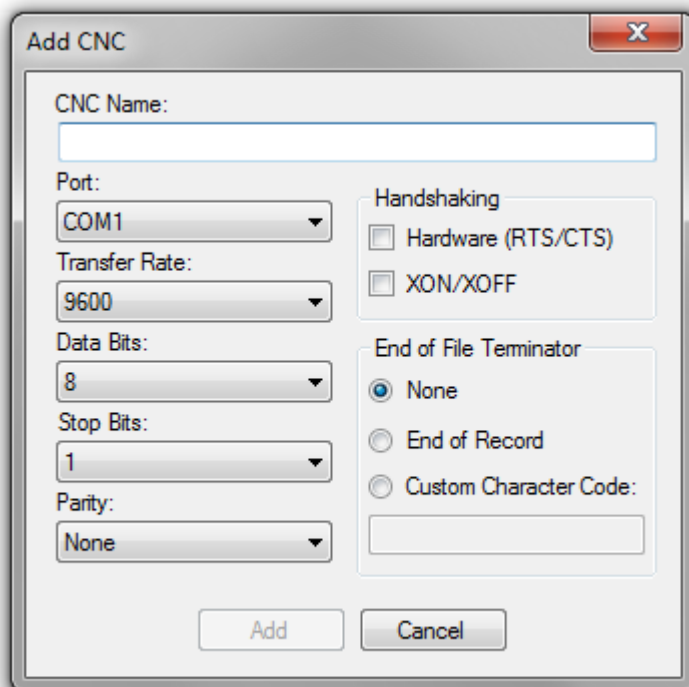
Add CNC

CNC Name:

Port:
COM1

Transfer Rate:
9600

Data Bits:
8

Stop Bits:
1

Parity:
None

Handshaking
Hardware (RTS/CTS)
XON/XOFF

End of File Terminator
None
End of Record
Custom Character Code:

Add
Cancel